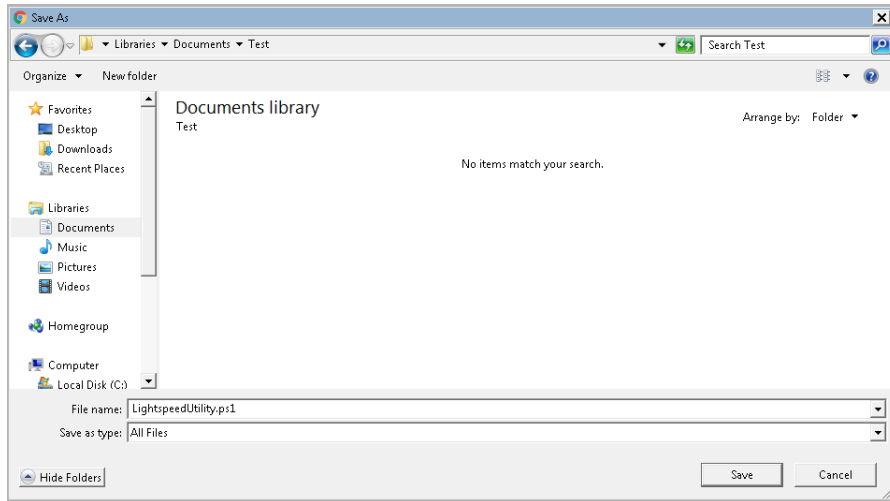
Save As

Libraries ▸ Documents ▸ Test

Search Test

Organize ▾ New folder

Favorites
Desktop
Downloads
Recent Places

Libraries
Documents
Music
Pictures
Videos

Homegroup

Computer
Local Disk (C:)

Documents library
Test

Arrange by: Folder ▾

No items match your search.

File name: LightspeedUtility.ps1
Save as type: All Files

Hide Folders

Save
Cancel